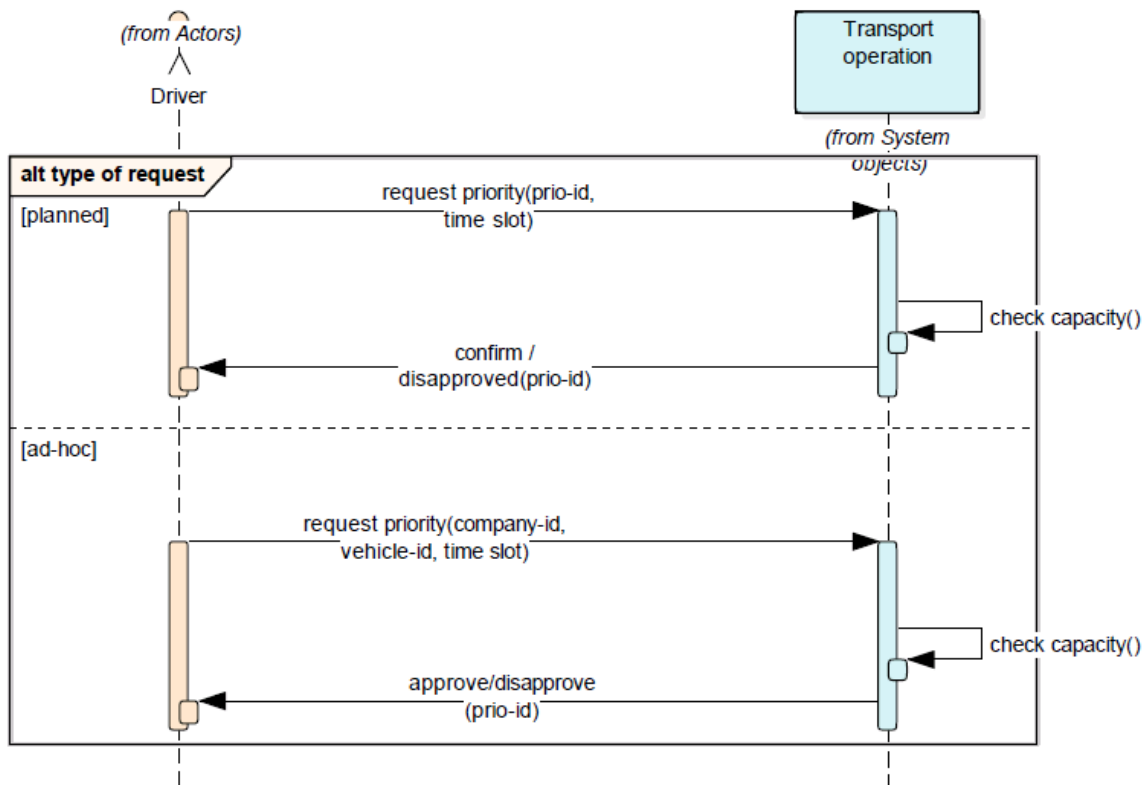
(from Actors)

Driver

Transport operation

(from System objects)

alt type of request

[planned]

request priority(prio-id, time slot)

check capacity()

confirm / disapproved(prio-id)

[ad-hoc]

request priority(company-id, vehicle-id, time slot)

check capacity()

approve/disapprove (prio-id)